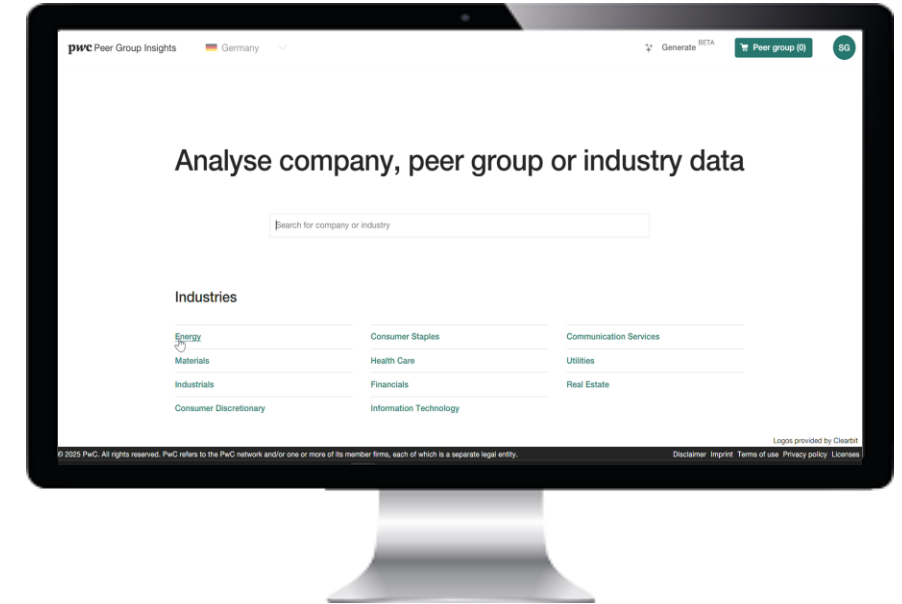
pwc Peer Group Insights Germany

Generate BETA

Peer group (0)

SG

Analyse company, peer group or industry data

Search for company or industry

Industries

Energy
Materials
Industrials
Consumer Discretionary

Consumer Staples
Health Care
Financials
Information Technology

Communication Services
Utilities
Real Estate

Logos provided by Clearbit

© 2025 PwC. All rights reserved. PwC refers to the PwC network and/or one or more of its member firms, each of which is a separate legal entity.

Disclaimer Imprint Terms of use Privacy policy Licenses